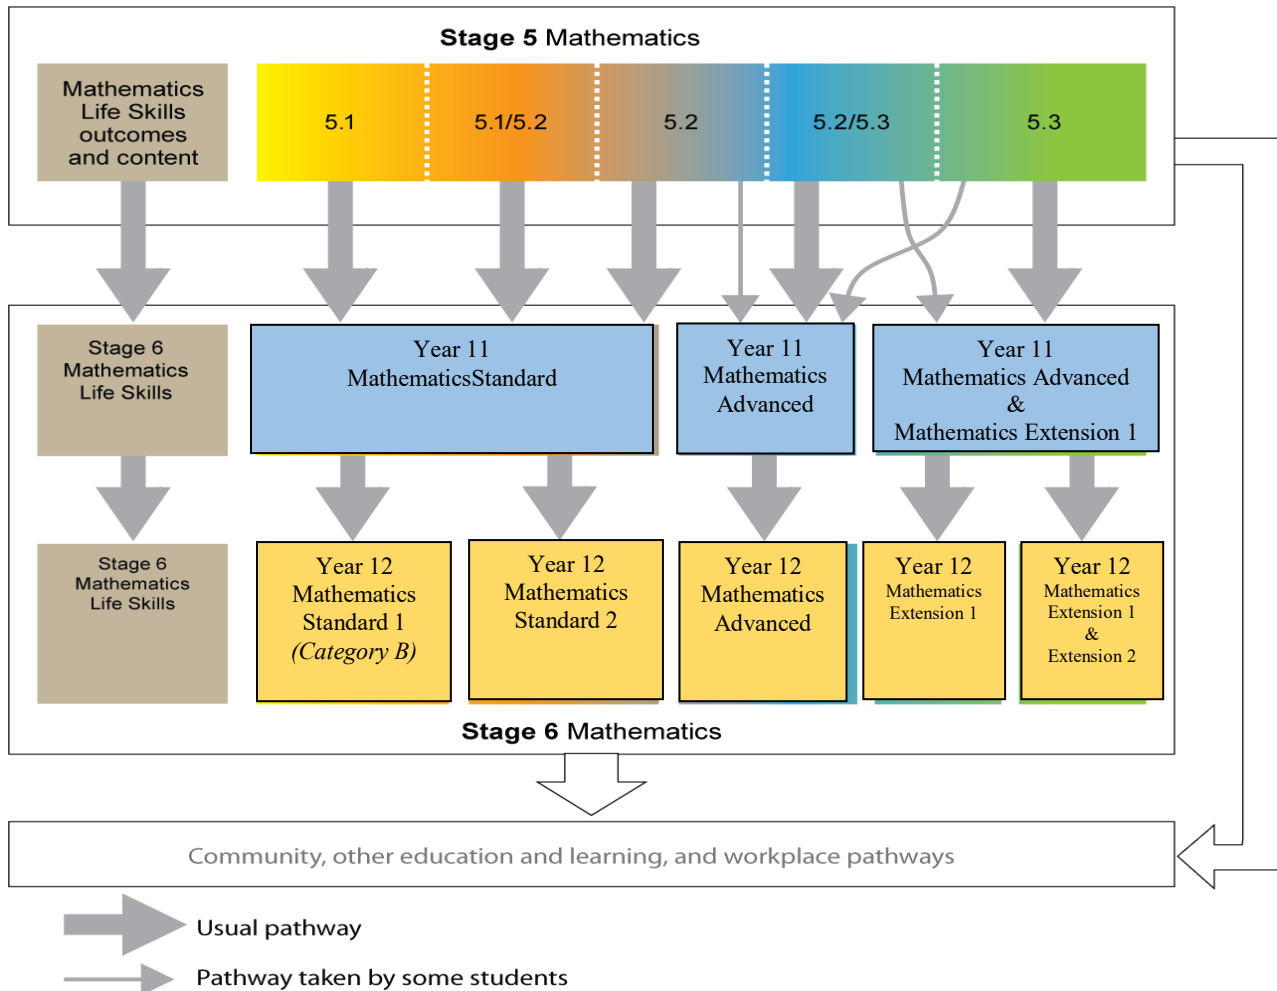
**Stage 5** Mathematics

Mathematics Life Skills outcomes and content

5.1

5.1/5.2

5.2

5.2/5.3

5.3

Stage 6 Mathematics Life Skills

Year 11 MathematicsStandard

Year 11 Mathematics Advanced

Year 11 Mathematics Advanced & Mathematics Extension 1

Stage 6 Mathematics Life Skills

Year 12 Mathematics Standard 1 *(Category B)*

Year 12 Mathematics Standard 2

Year 12 Mathematics Advanced

Year 12 Mathematics Extension 1

Year 12 Mathematics Extension 1 & Extension 2

**Stage 6** Mathematics

Community, other education and learning, and workplace pathways

Usual pathway

Pathway taken by some students